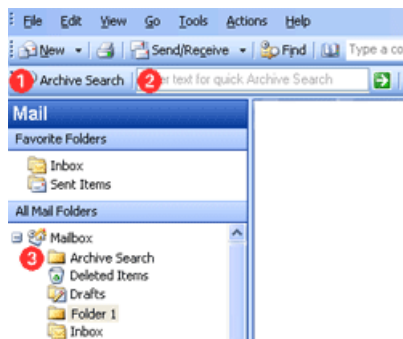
File Edit View Go Tools Actions Help

New Send/Receive Find Type a co

1 Archive Search 2 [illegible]er text for quick Archive Search

Mail

Favorite Folders

Inbox
Sent Items

All Mail Folders

Mailbox
3 Archive Search
Deleted Items
Drafts
Folder 1
Inbox